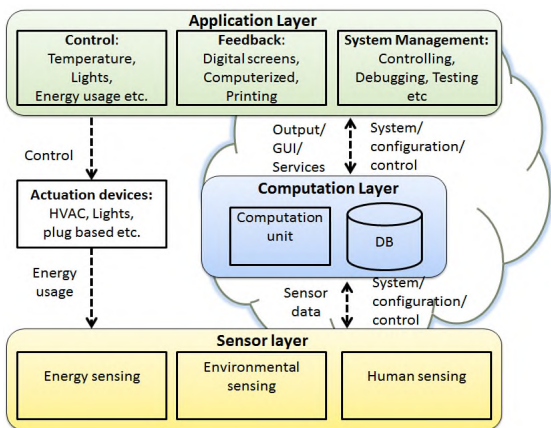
Application Layer

Control:
Temperature,
Lights,
Energy usage etc.

Feedback:
Digital screens,
Computerized,
Printing

System Management:
Controlling,
Debugging, Testing
etc

Control

Output/
GUI/
Services

System/
configuration/
control

Actuation devices:
HVAC, Lights,
plug based etc.

Computation Layer

Computation
unit

DB

Energy
usage

Sensor
data

System/
configuration/
control

Sensor layer

Energy sensing

Environmental
sensing

Human sensing